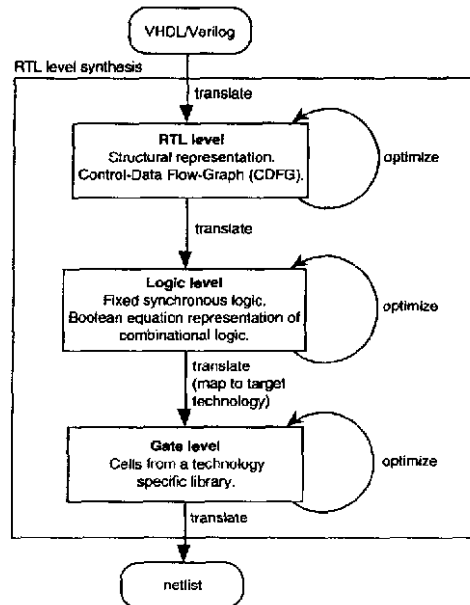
VHDL/Verilog

RTL level synthesis

translate

RTL level
Structural representation.
Control-Data Flow-Graph (CDFG).

optimize

translate

Logic level
Fixed synchronous logic.
Boolean equation representation of combinational logic.

optimize

translate
(map to target technology)

Gate level
Cells from a technology specific library.

optimize

translate

netlist